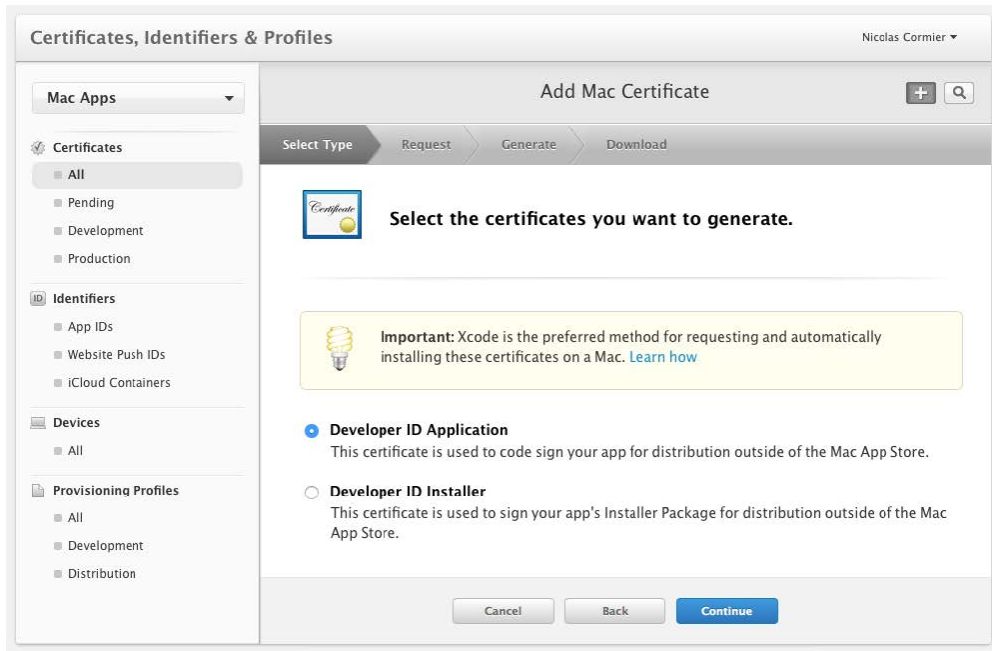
Certificates, Identifiers & Profiles

Nicolas Cormier ▾

Mac Apps

Certificates
All
Pending
Development
Production

ID Identifiers
App IDs
Website Push IDs
iCloud Containers

Devices
All

Provisioning Profiles
All
Development
Distribution

Add Mac Certificate

Select Type
Request
Generate
Download

Certificate

Select the certificates you want to generate.

Important: Xcode is the preferred method for requesting and automatically installing these certificates on a Mac. Learn how

Developer ID Application
This certificate is used to code sign your app for distribution outside of the Mac App Store.

Developer ID Installer
This certificate is used to sign your app's Installer Package for distribution outside of the Mac App Store.

Cancel
Back
Continue